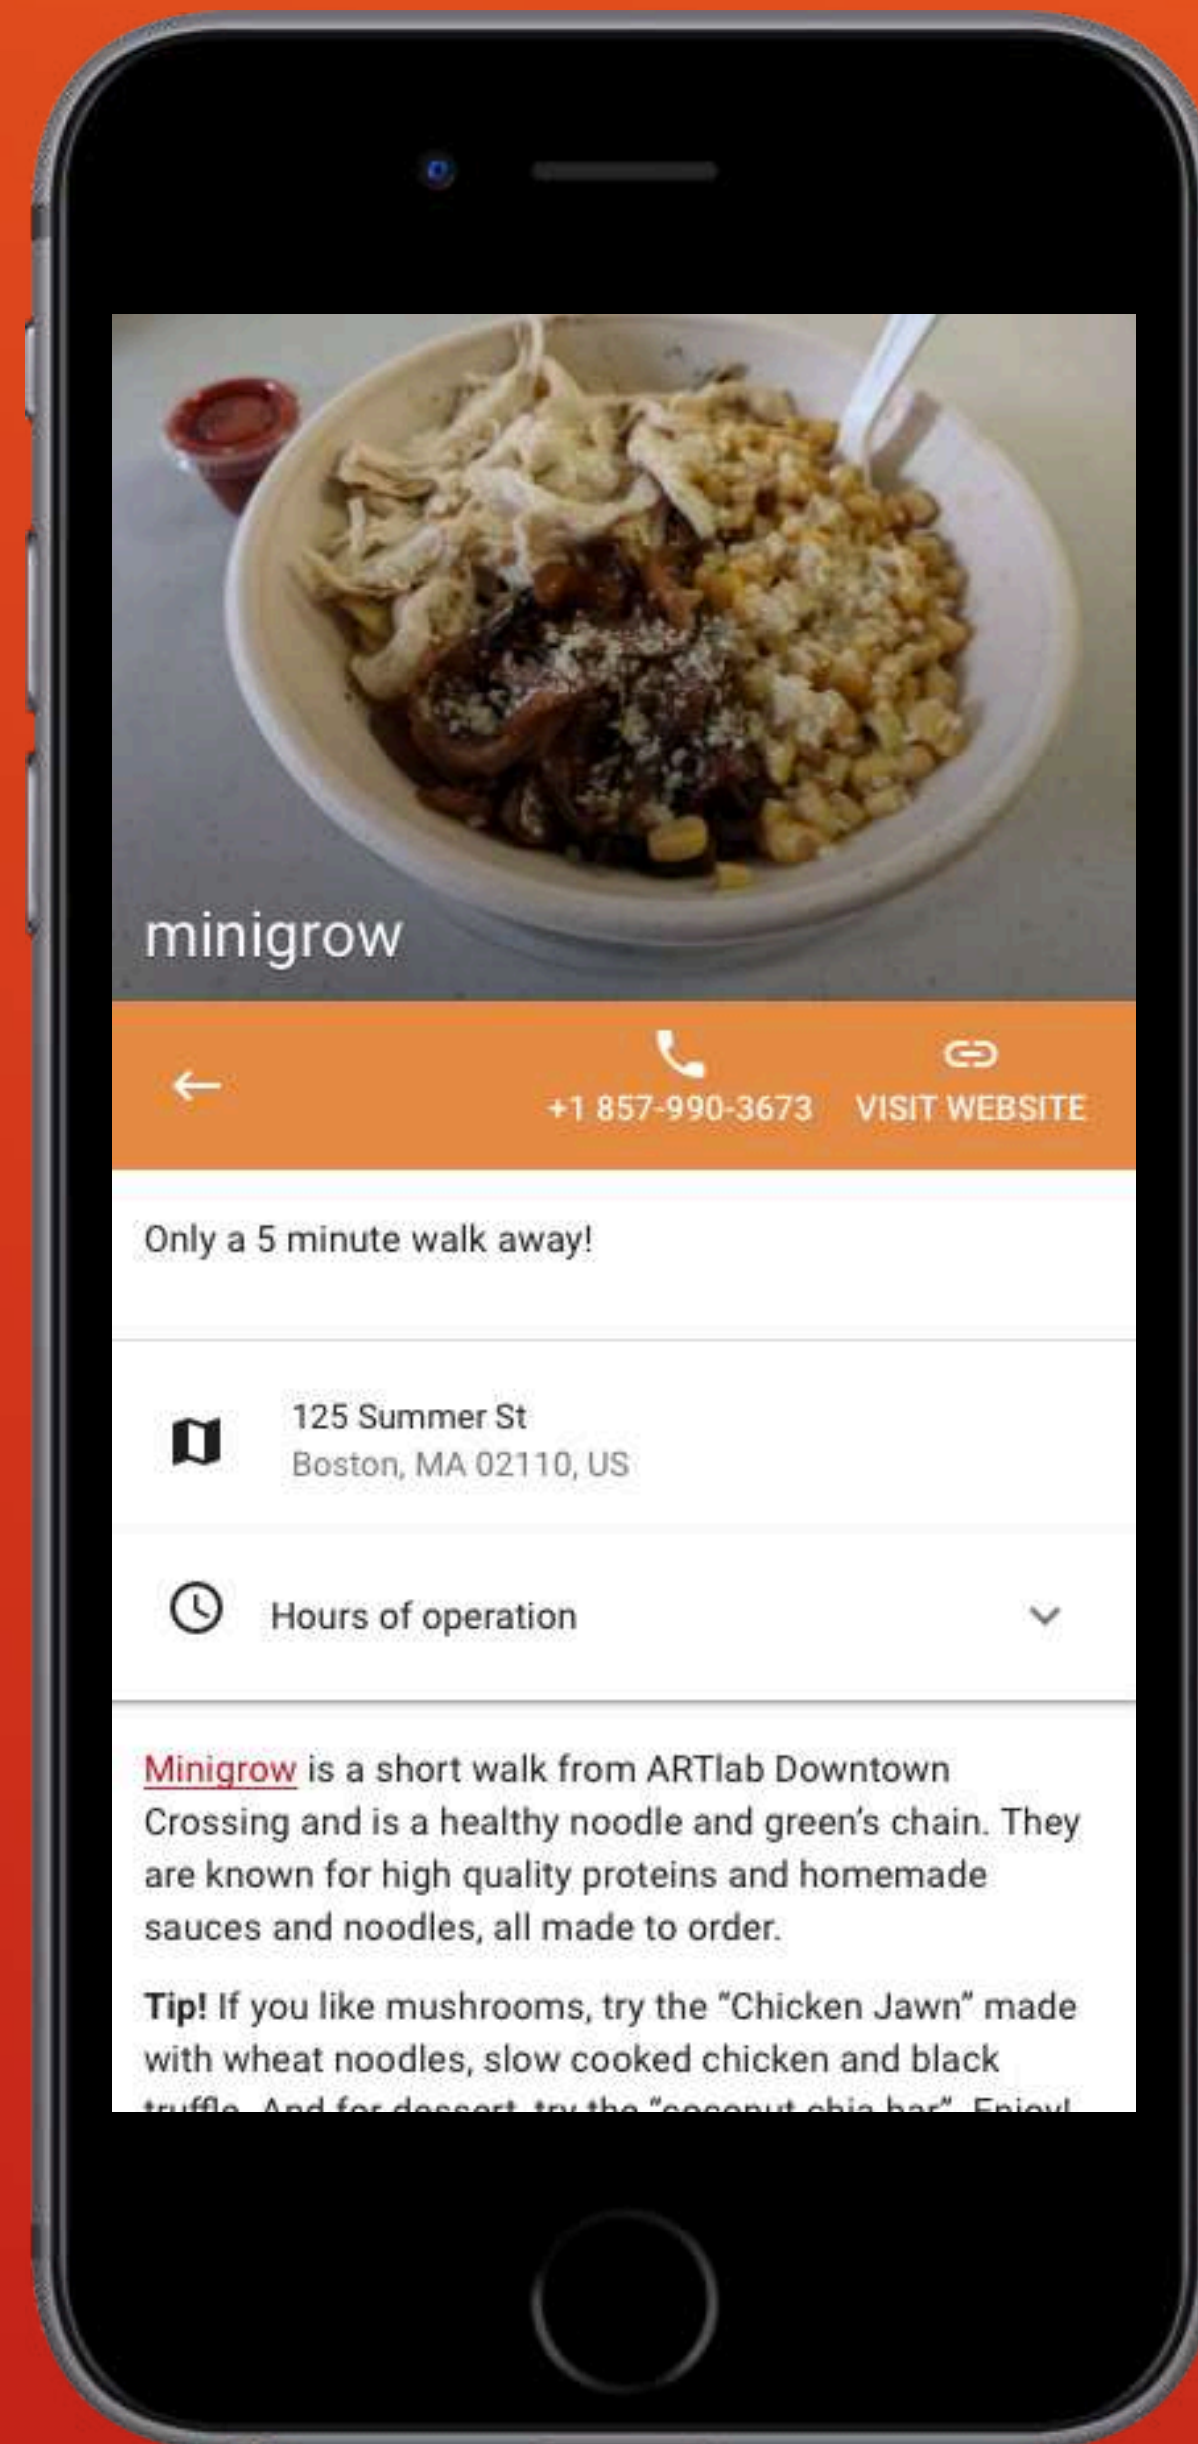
minigrow

+1 857-990-3673 VISIT WEBSITE

Only a 5 minute walk away!

125 Summer St
Boston, MA 02110, US

Hours of operation

Minigrow is a short walk from ARTlab Downtown Crossing and is a healthy noodle and green's chain. They are known for high quality proteins and homemade sauces and noodles, all made to order.

Tip! If you like mushrooms, try the "Chicken Jawn" made with wheat noodles, slow cooked chicken and black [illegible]